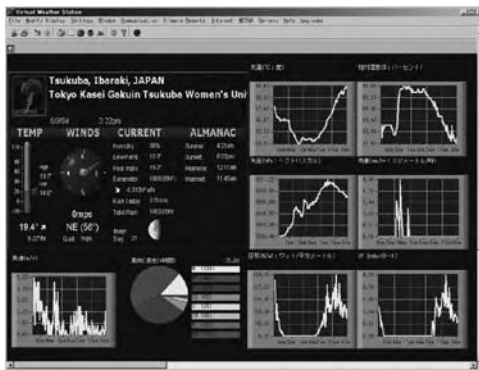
Virtual Weather Station

File Modify Display Settings Stamp Summarization Climate Reports Internet METAR Servers Help Upgrades

Tsukuba, Ibaraki, JAPAN
Tokyo Kasei Gakuin Tsukuba Women's Uni

6/9/04 2:22pm

TEMP WINDS CURRENT ALMANAC

Humidity 36%
Dewpoint 13.0°
Heat Index 19.3°
Barometer
Rain today
Total Rain

Sunrise 4:25am
Sunset 6:55pm
Moonrise 12:01am
Moonset 11:45am

19.4° 0mps NE (56°)

Moon Day 21

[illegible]